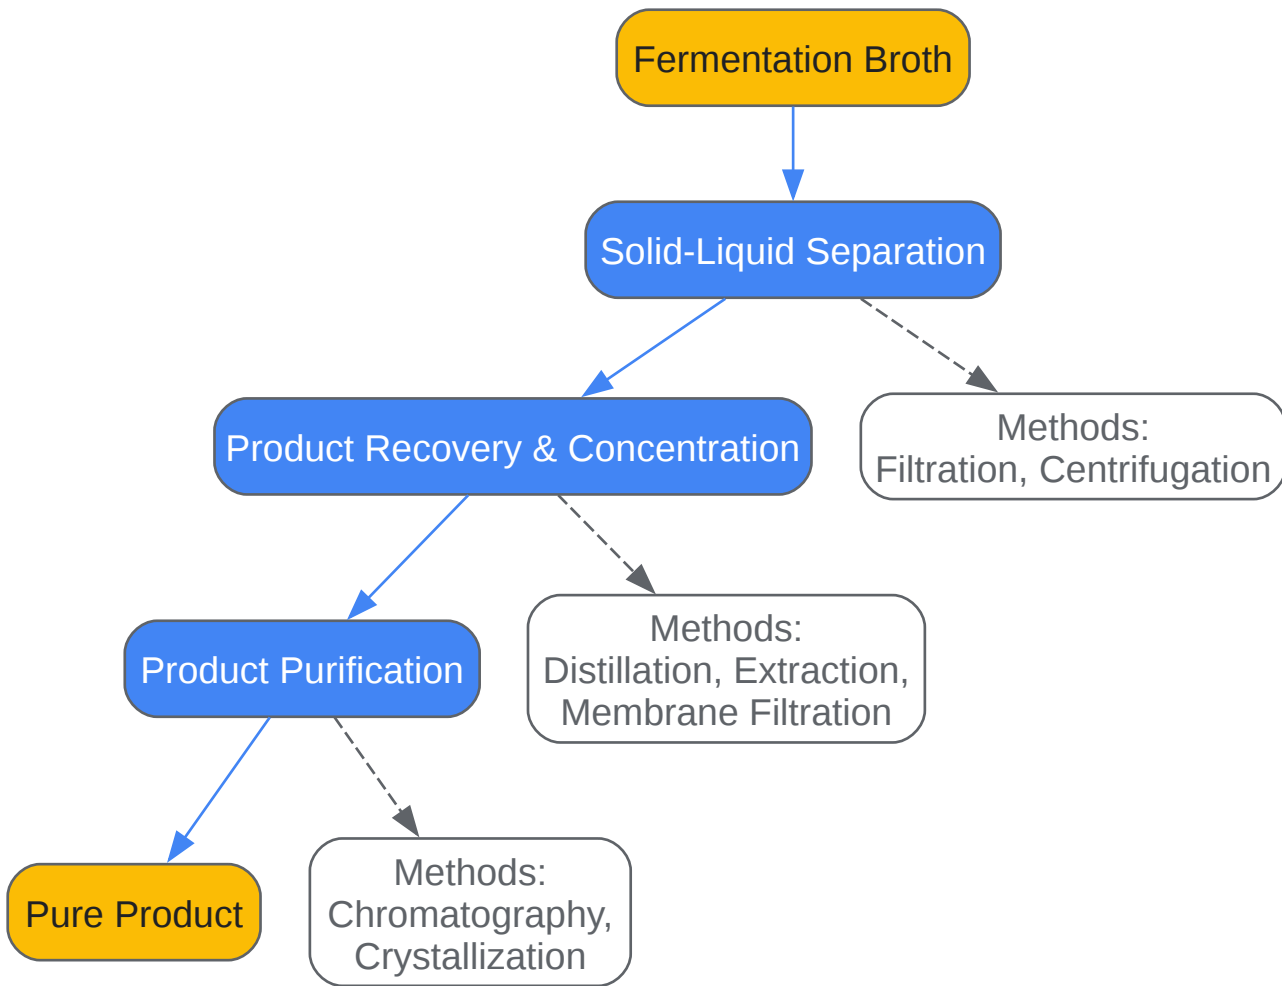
Fermentation Broth

Solid-Liquid Separation

Methods:
Filtration, Centrifugation

Product Recovery & Concentration

Methods:
Distillation, Extraction, Membrane Filtration

Product Purification

Methods:
Chromatography, Crystallization

Pure Product